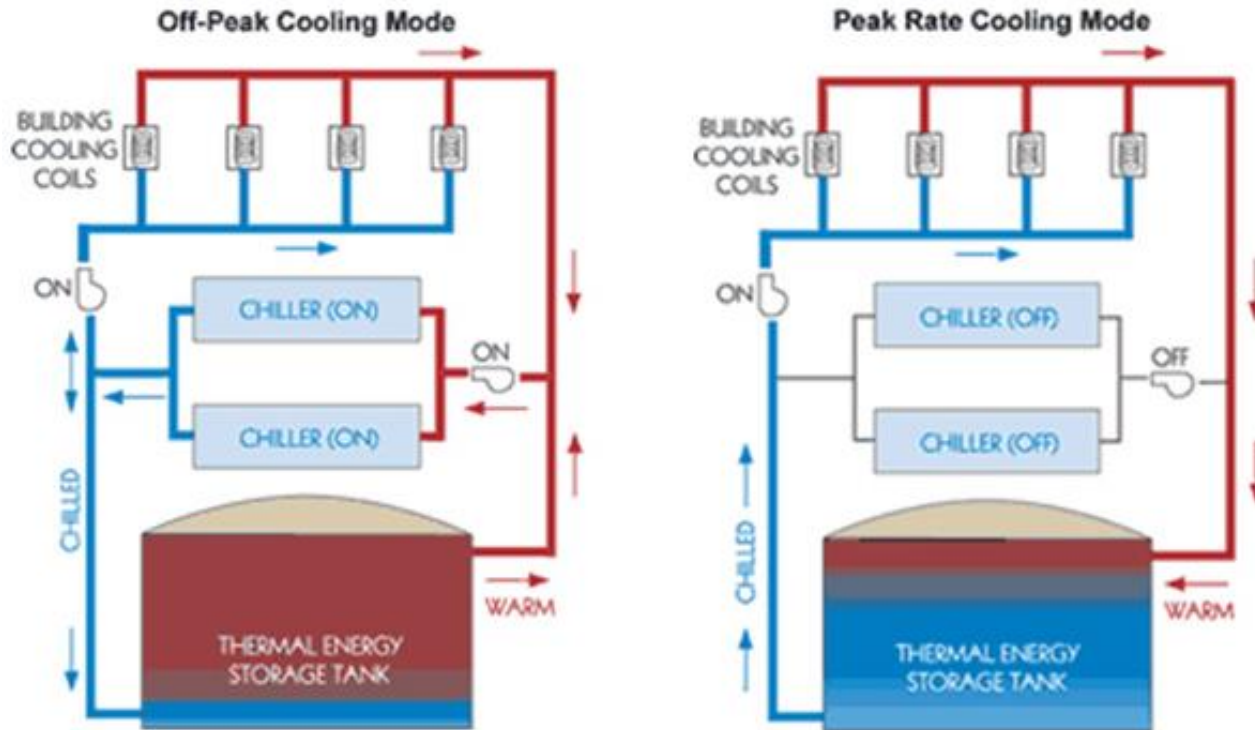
Off-Peak Cooling Mode

BUILDING COOLING COILS

ON

CHILLER (ON)

ON

CHILLER (ON)

CHILLED

WARM

THERMAL ENERGY STORAGE TANK

Peak Rate Cooling Mode

BUILDING COOLING COILS

ON

CHILLER (OFF)

OFF

CHILLER (OFF)

CHILLED

WARM

THERMAL ENERGY STORAGE TANK